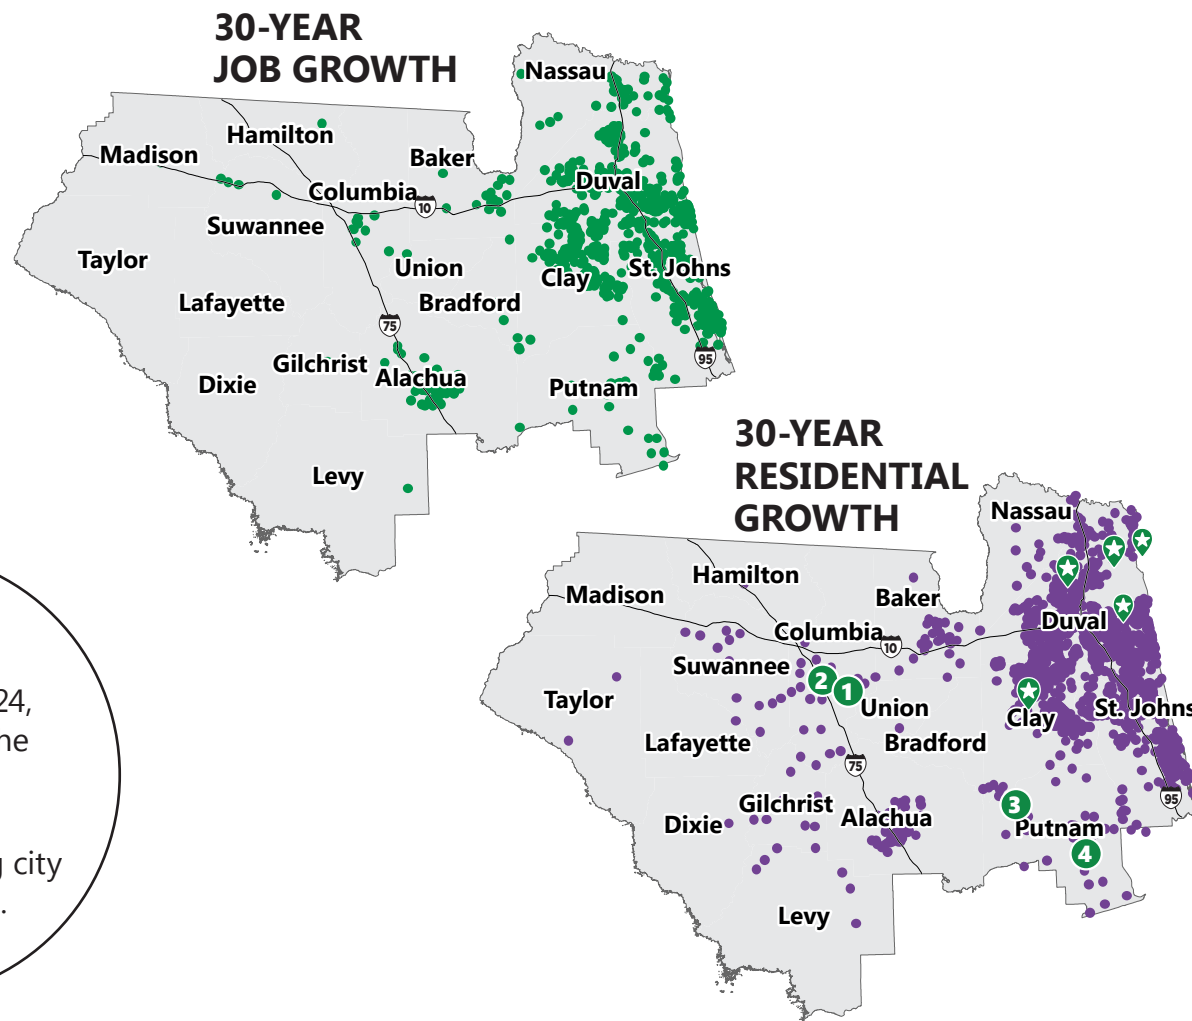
30-YEAR
JOB GROWTH

Nassau
Hamilton
Madison
Baker
Columbia
10
Duval
Suwannee
Taylor
Union
Clay
St. Johns
Lafayette
Bradford
75
95
Gilchrist
Alachua
Dixie
Putnam
Levy

30-YEAR
RESIDENTIAL
GROWTH

Nassau
Hamilton
Madison
Baker
Columbia
10
Duval
Suwannee
2
1
Taylor
Union
Clay
St. Johns
Lafayette
Bradford
75
95
Gilchrist
Alachua
3
Dixie
Putnam
4
Levy

24,
ne

city
.